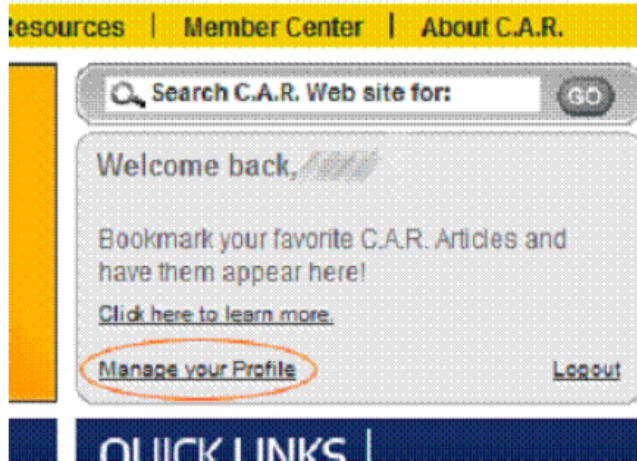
esources | Member Center | About C.A.R.

Search C.A.R. Web site for:

GO

Welcome back, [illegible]

Bookmark your favorite C.A.R. Articles and have them appear here!

Click here to learn more.

Manage your Profile

Logout

QUICK LINKS